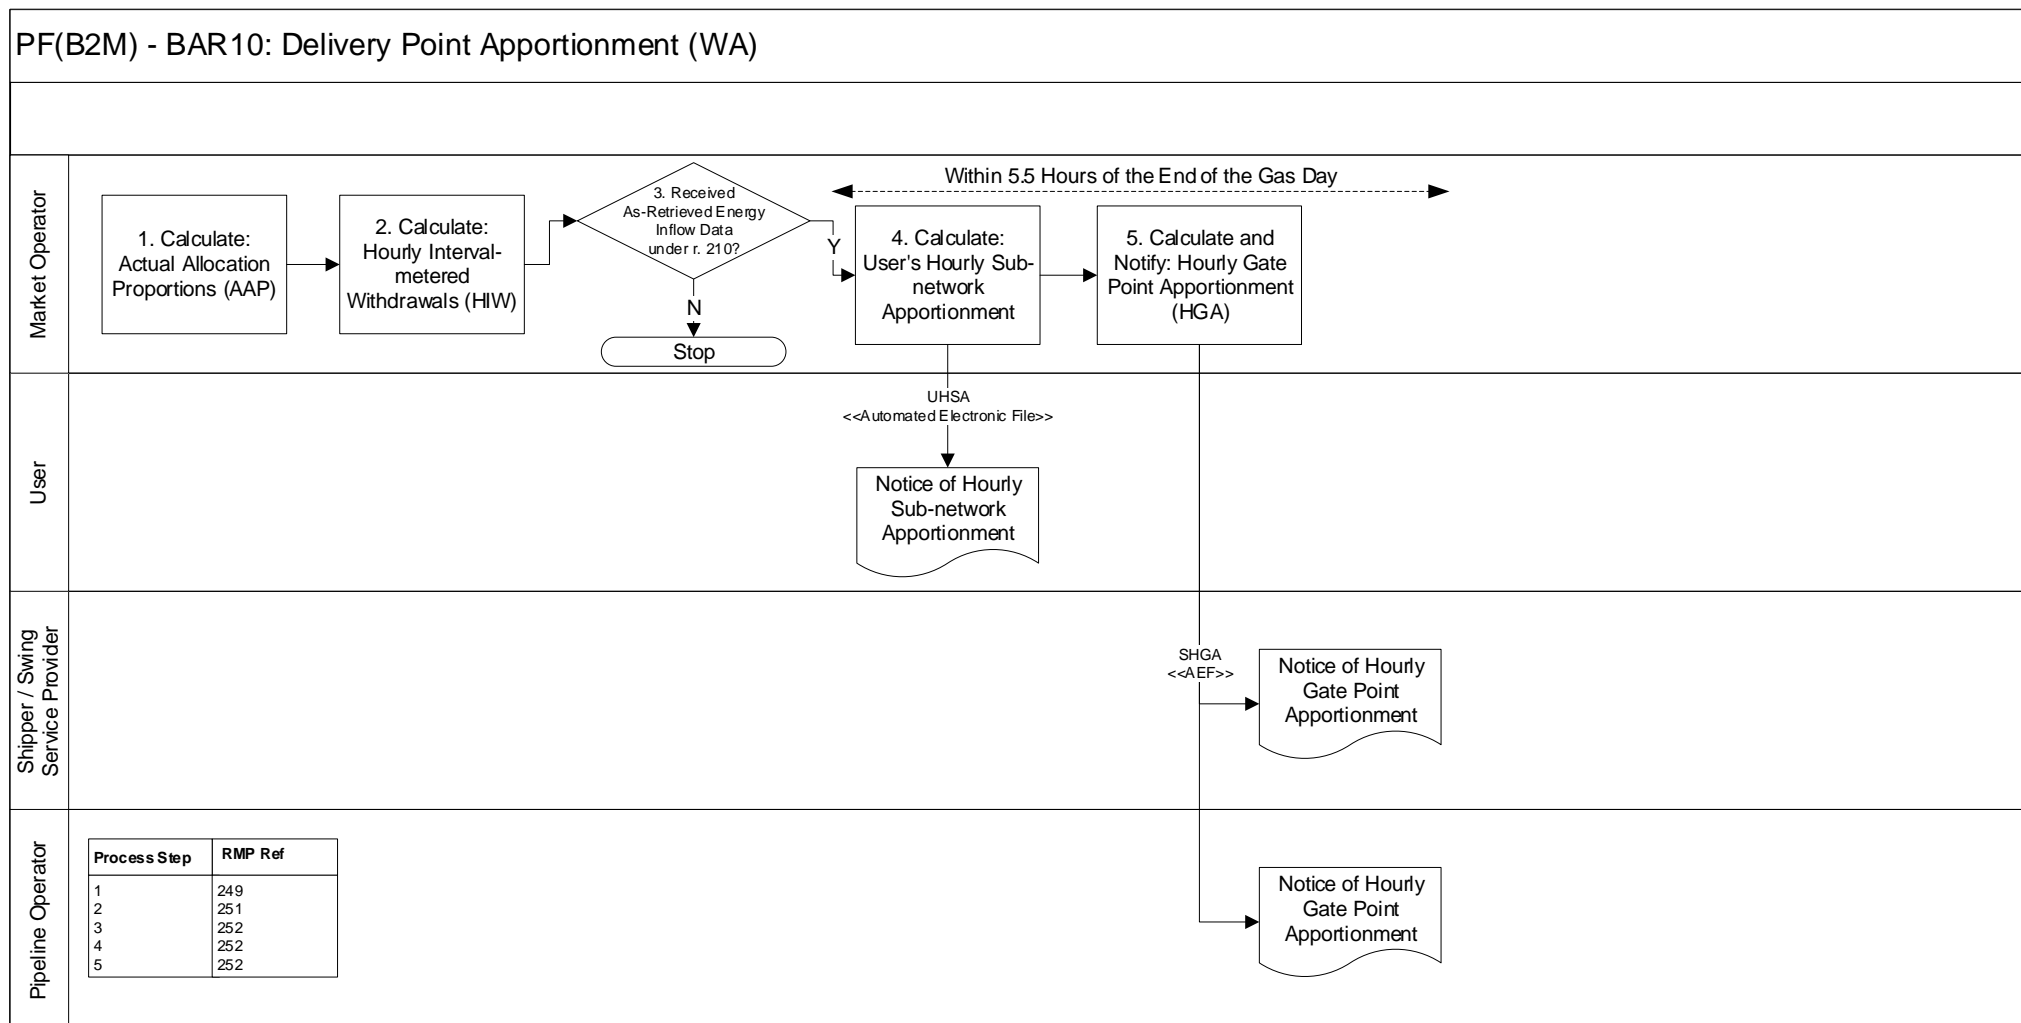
PF(B2M) - BAR10: Delivery Point Apportionment (WA)

Market Operator

1. Calculate: Actual Allocation Proportions (AAP)

2. Calculate: Hourly Interval-metered Withdrawals (HIW)

3. Received As-Retrieved Energy Inflow Data under r. 210?

Y

N

Stop

Within 5.5 Hours of the End of the Gas Day

4. Calculate: User's Hourly Sub-network Apportionment

5. Calculate and Notify: Hourly Gate Point Apportionment (HGA)

User

UHSA
<<Automated Electronic File>>

Notice of Hourly Sub-network Apportionment

Shipper / Swing Service Provider

SHGA
<<AEF>>

Notice of Hourly Gate Point Apportionment

Pipeline Operator

| Process Step | RMP Ref |
|---|---|
| 1 | 249 |
| 2 | 251 |
| 3 | 252 |
| 4 | 252 |
| 5 | 252 |

Notice of Hourly Gate Point Apportionment